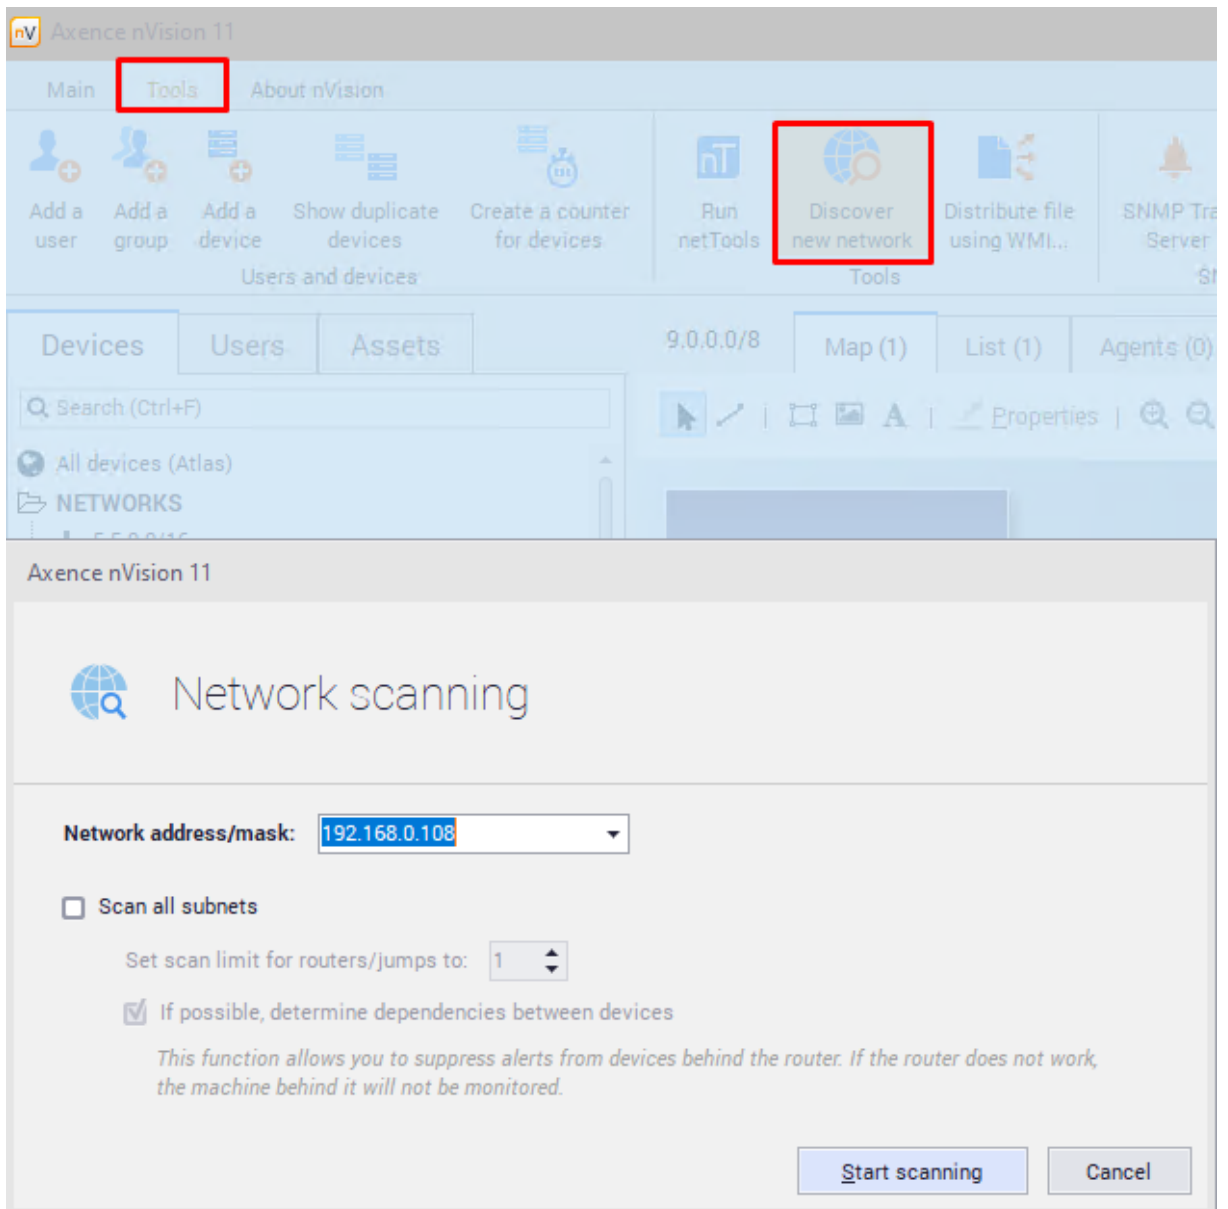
nV Axence nVision 11

Main Tools About nVision

Add a user Add a group Add a device Show duplicate devices Create a counter for devices
Users and devices

Run netTools Discover new network Distribute file using WMI...
Tools

SNMP Tra Server
SI

Devices Users Assets

9.0.0.0/8 Map (1) List (1) Agents (0)

Search (Ctrl+F)

Properties

All devices (Atlas)
NETWORKS

Axence nVision 11

Network scanning

Network address/mask: 192.168.0.108

Scan all subnets

Set scan limit for routers/jumps to: 1

If possible, determine dependencies between devices

This function allows you to suppress alerts from devices behind the router. If the router does not work, the machine behind it will not be monitored.

Start scanning Cancel